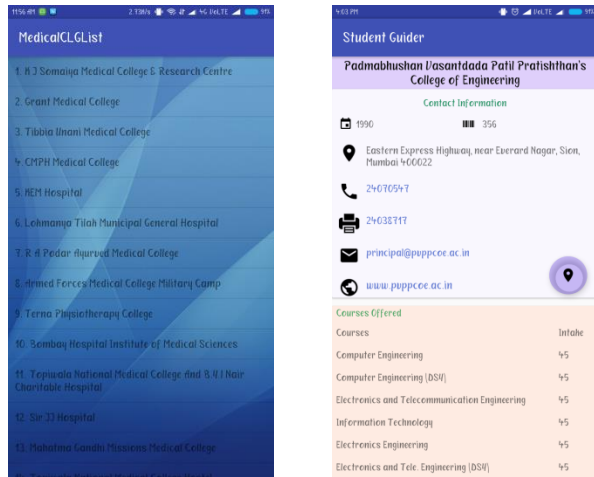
11:56 AM 2.11B/s VoLTE 9%

MedicalCLGList

1. K J Somaiya Medical College & Research Centre

2. Grant Medical College

3. Tibbia Unani Medical College

4. CMPH Medical College

5. KEM Hospital

6. Lokmanya Tilak Municipal General Hospital

7. R A Podar Ayurved Medical College

8. Armed Forces Medical College Military Camp

9. Terna Physiotherapy College

10. Bombay Hospital Institute of Medical Sciences

11. Topiwala National Medical College And B Y L Nair Charitable Hospital

12. Sir JJ Hospital

13. Mahatma Gandhi Missions Medical College

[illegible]

4:03 PM VoLTE 9%

Student Guider

Padmabhushan Vasantdada Patil Pratishthan's College of Engineering

Contact Information

1990

356

Eastern Express Highway, near Everard Nagar, Sion, Mumbai 400022

24070547

24038717

principal@puppcoe.ac.in

www.puppcoe.ac.in

Courses Offered

| Courses | Intake |
|---|---|
| Computer Engineering | 45 |
| Computer Engineering (DSY) | 45 |
| Electronics and Telecommunication Engineering | 45 |
| Information Technology | 45 |
| Electronics Engineering | 45 |
| Electronics and Tele. Engineering (DSY) | 45 |